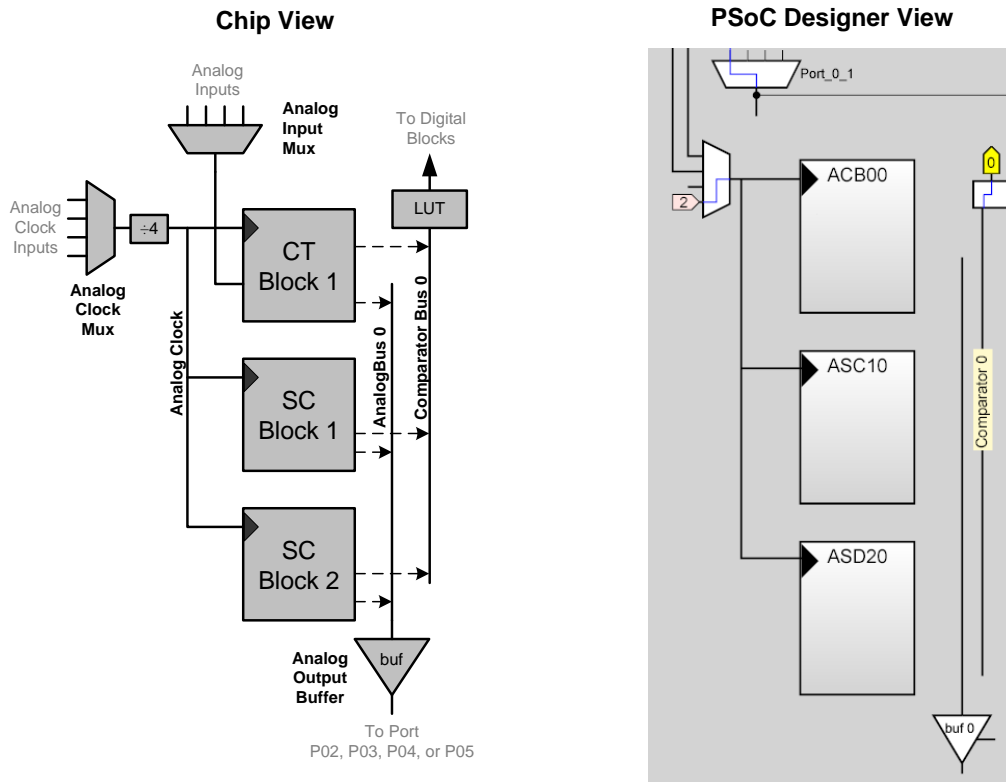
Chip View

Analog Inputs

Analog Input Mux

To Digital Blocks

Analog Clock Inputs

$\div 4$

LUT

CT Block 1

Analog Clock Mux

Analog Clock

AnalogBus 0

Comparator Bus 0

SC Block 1

SC Block 2

Analog Output Buffer

buf

To Port P02, P03, P04, or P05

PSoC Designer View

Port_0_1

0

2

ACB00

ASC10

Comparator 0

ASD20

buf 0